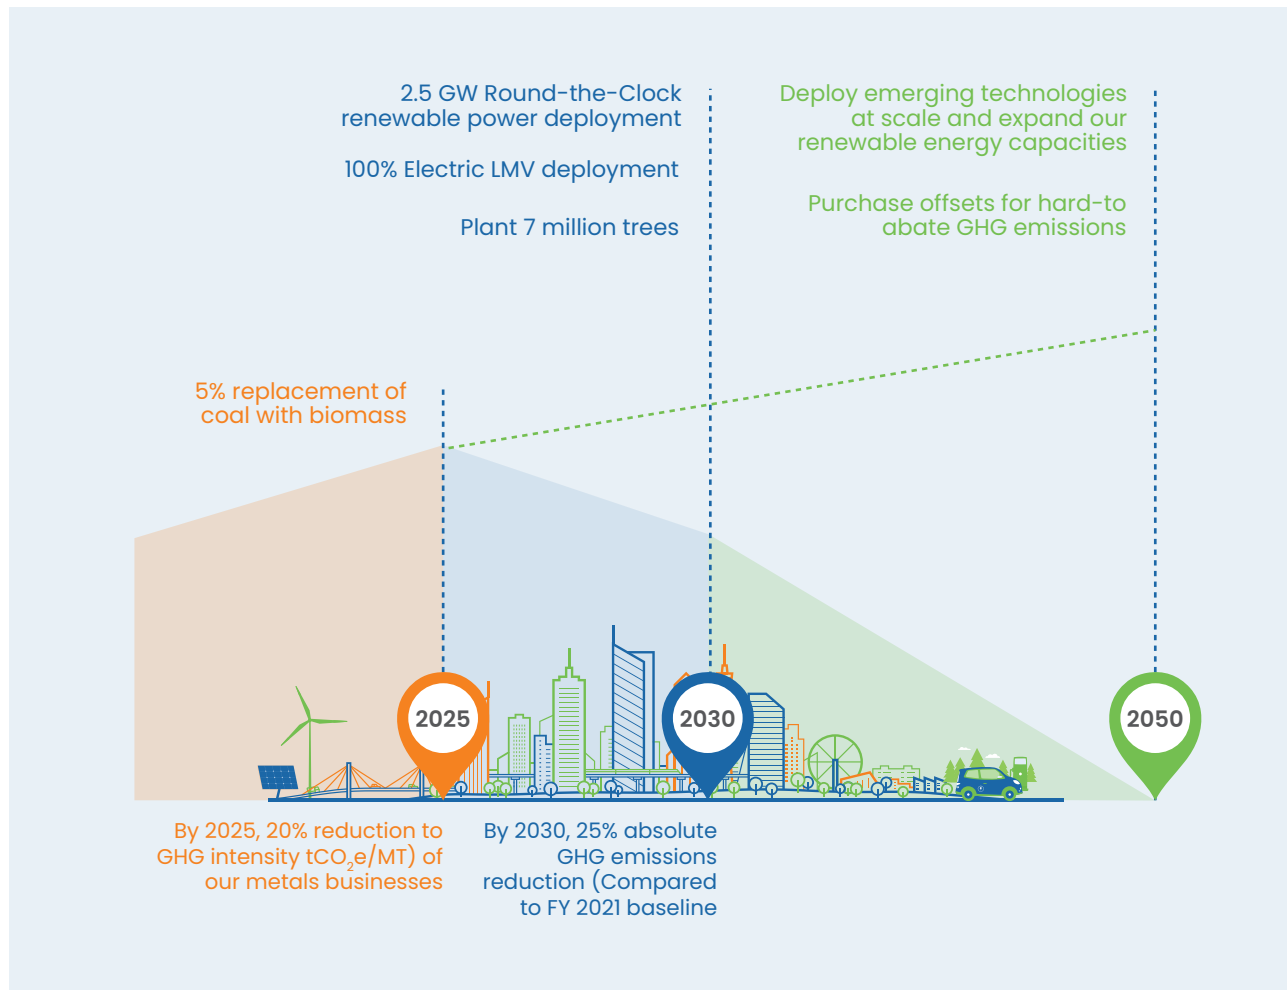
2.5 GW Round-the-Clock renewable power deployment

100% Electric LMV deployment

Plant 7 million trees

Deploy emerging technologies at scale and expand our renewable energy capacities

Purchase offsets for hard-to abate GHG emissions

5% replacement of coal with biomass

2025

2030

2050

By 2025, 20% reduction to GHG intensity $tCO_2e/MT$) of our metals businesses

By 2030, 25% absolute GHG emissions reduction (Compared to FY 2021 baseline